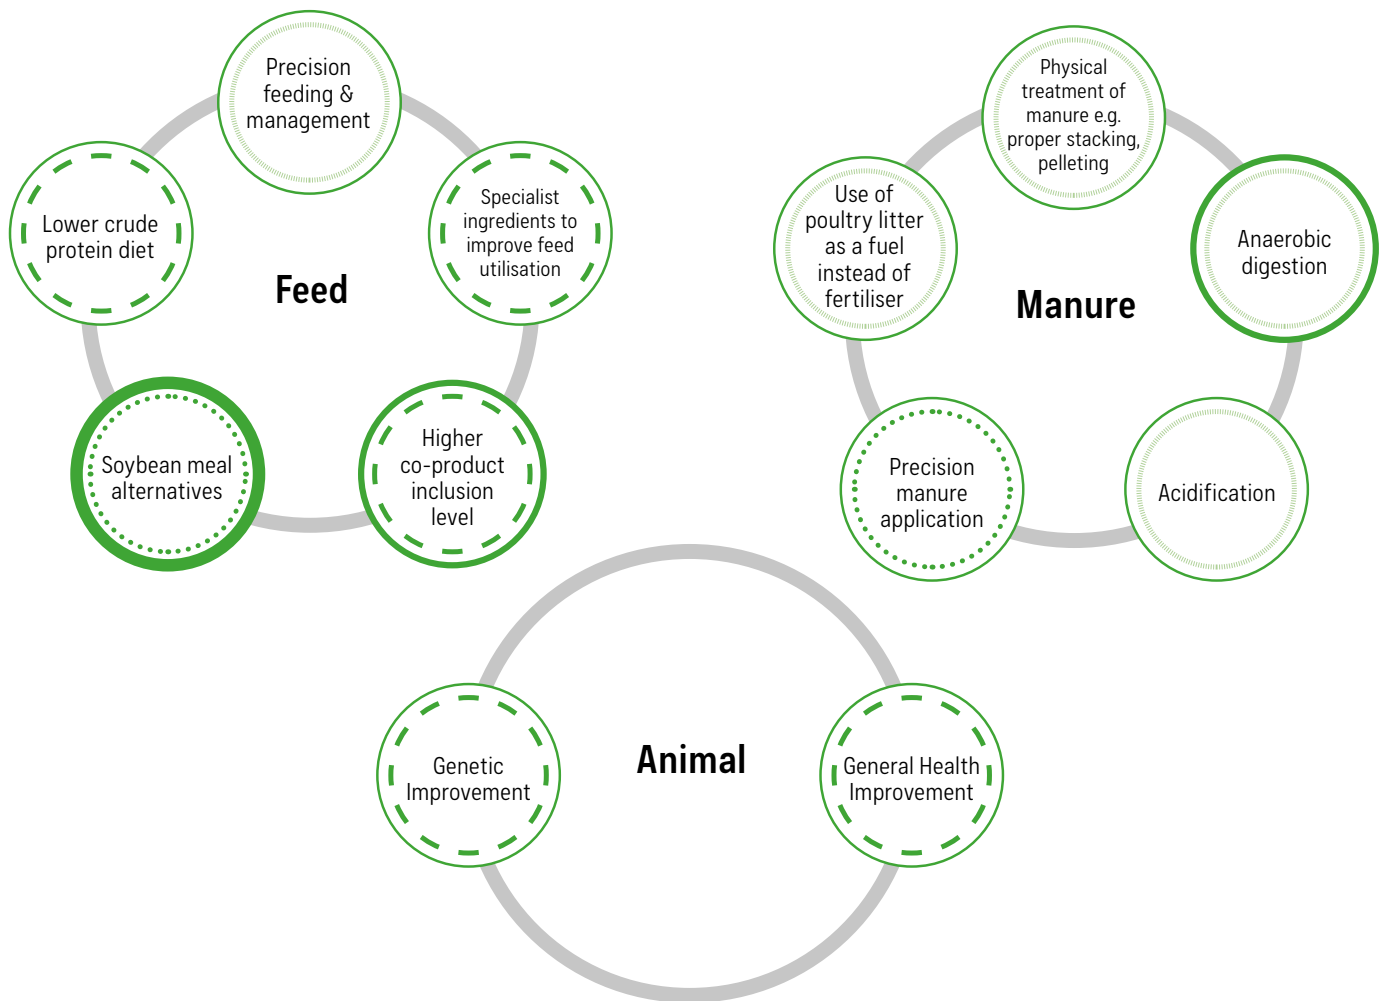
Precision feeding & management

Lower crude protein diet

Specialist ingredients to improve feed utilisation

Feed

Soybean meal alternatives

Higher co-product inclusion level

Physical treatment of manure e.g. proper stacking, pelleting

Use of poultry litter as a fuel instead of fertiliser

Anaerobic digestion

Manure

Precision manure application

Acidification

Genetic Improvement

Animal

General Health Improvement